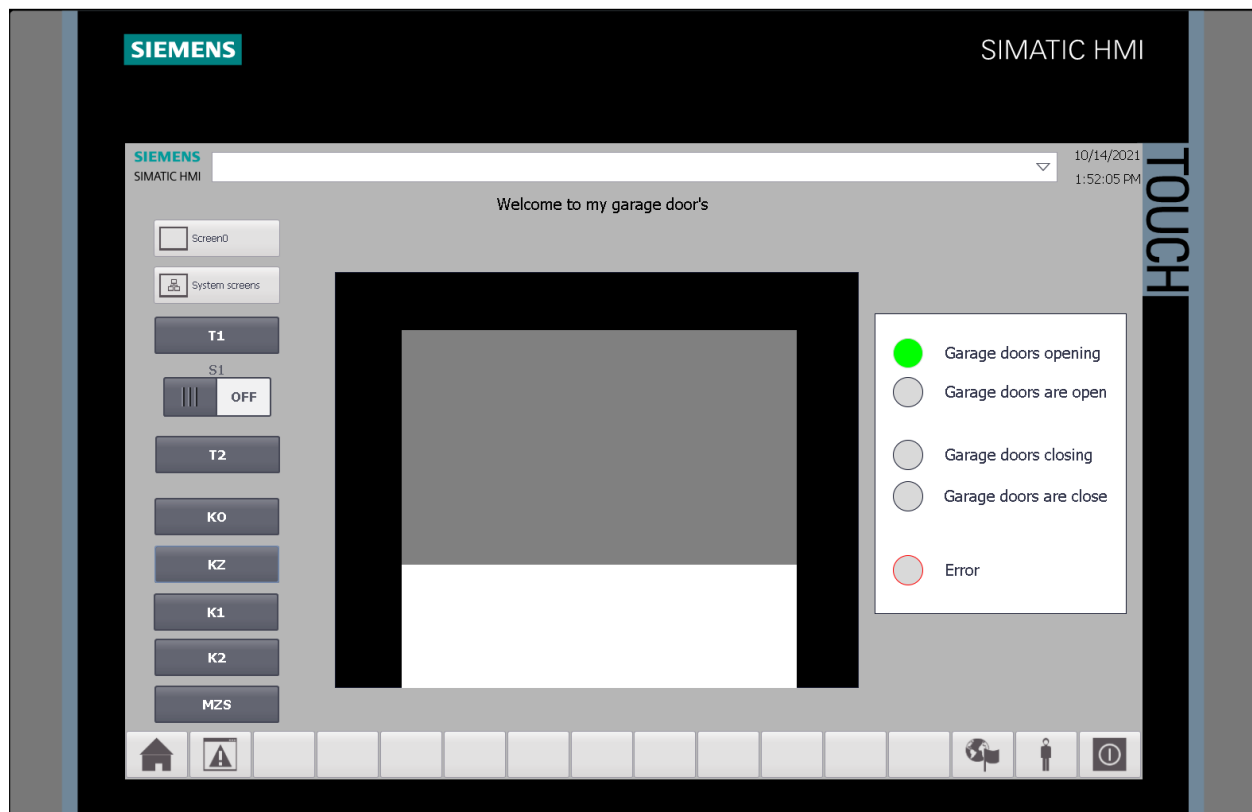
SIEMENS

SIMATIC HMI

SIEMENS
SIMATIC HMI

10/14/2021
1:52:05 PM

TOUCH

Welcome to my garage door's

Screen0

System screens

T1

S1

OFF

T2

K0

KZ

K1

K2

MZS

Garage doors opening

Garage doors are open

Garage doors closing

Garage doors are close

Error